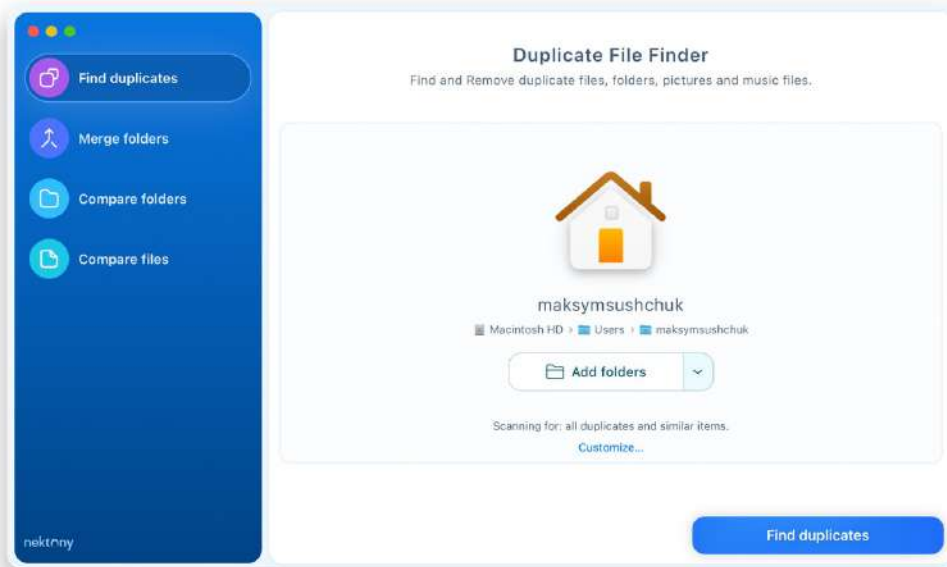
Find duplicates

Merge folders

Compare folders

Compare files

nektony

Duplicate File Finder

Find and Remove duplicate files, folders, pictures and music files.

maksymsushchuk

Macintosh HD › Users › maksymsushchuk

Add folders

Scanning for: all duplicates and similar items.

Customize...

Find duplicates